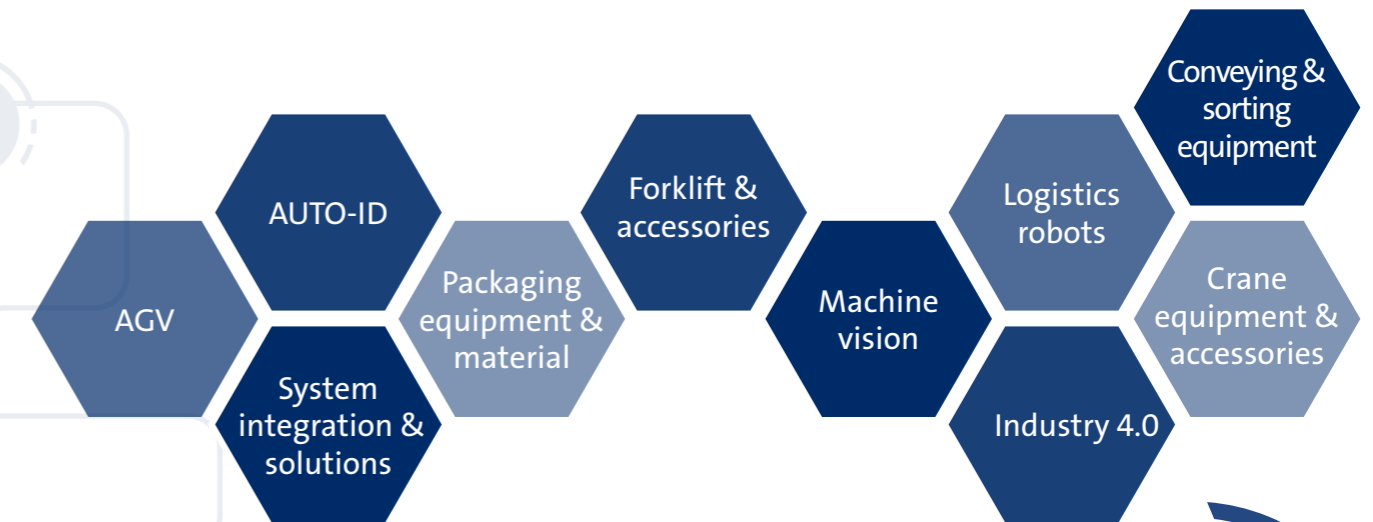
AGV

AUTO-ID

System integration & solutions

Packaging equipment & material

Forklift & accessories

Machine vision

Logistics robots

Industry 4.0

Conveying & sorting equipment

Crane equipment & accessories